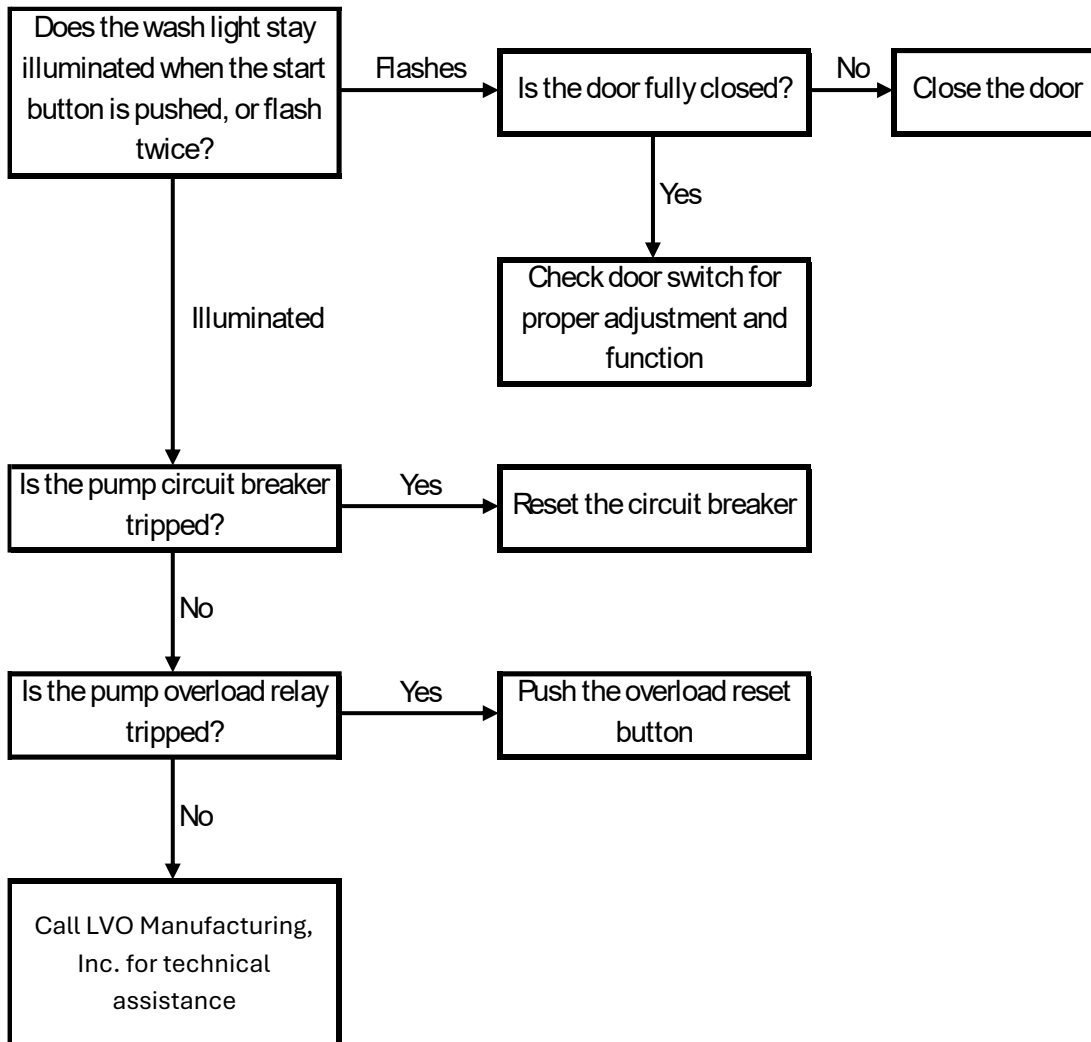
Does the wash light stay illuminated when the start button is pushed, or flash twice?

Flashes

Is the door fully closed?

No

Close the door

Yes

Check door switch for proper adjustment and function

Illuminated

Is the pump circuit breaker tripped?

Yes

Reset the circuit breaker

No

Is the pump overload relay tripped?

Yes

Push the overload reset button

No

Call LVO Manufacturing, Inc. for technical assistance